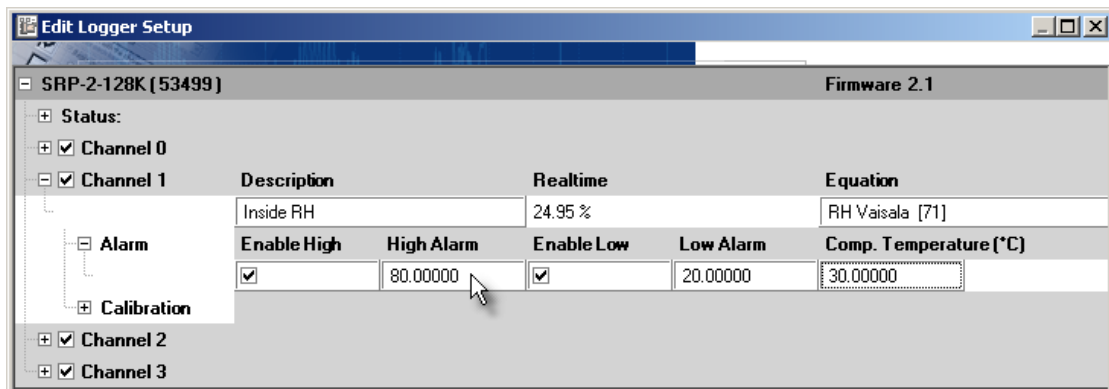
Edit Logger Setup

SRP-2-128K (53499) Firmware 2.1

Status:

Channel 0

Channel 1

| Description | | Realtime | | Equation |
|---|---|---|---|---|
| Inside RH | | 24.95 % | | RH Vaisala [71] |

Alarm

| Enable High | High Alarm | Enable Low | Low Alarm | Comp. Temperature (°C) |
|---|---|---|---|---|
| ☑ | 80.00000 | ☑ | 20.00000 | 30.00000 |

Calibration

Channel 2

Channel 3